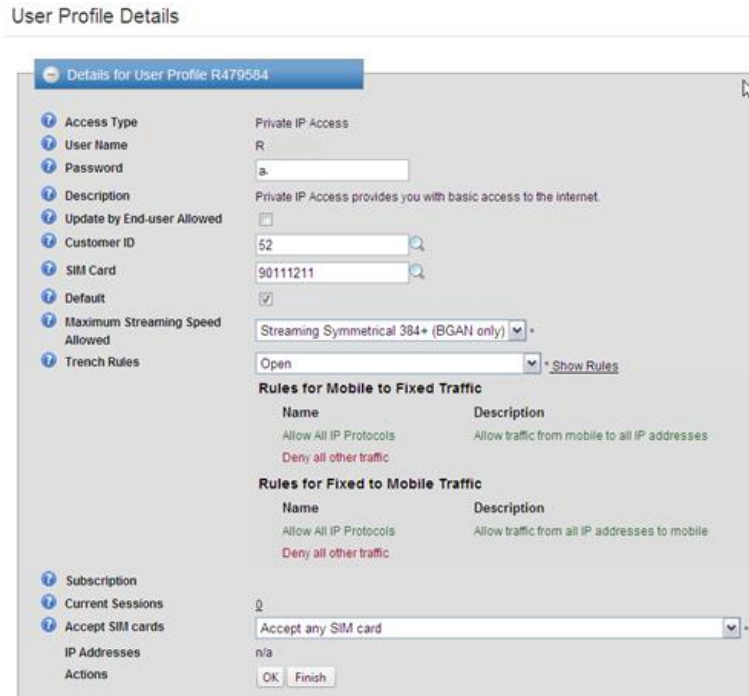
User Profile Details

Details for User Profile R479584

Access Type Private IP Access
User Name R
Password a
Description Private IP Access provides you with basic access to the internet.
Update by End-user Allowed
Customer ID 52
SIM Card 90111211
Default
Maximum Streaming Speed Allowed Streaming Symmetrical 384+ (BGAN only) *
Trench Rules Open * Show Rules

Rules for Mobile to Fixed Traffic

| Name | Description |
|---|---|
| Allow All IP Protocols | Allow traffic from mobile to all IP addresses |
| Deny all other traffic | |

Rules for Fixed to Mobile Traffic

| Name | Description |
|---|---|
| Allow All IP Protocols | Allow traffic from all IP addresses to mobile |
| Deny all other traffic | |

Subscription
Current Sessions 0
Accept SIM cards Accept any SIM card *
IP Addresses n/a
Actions OK Finish